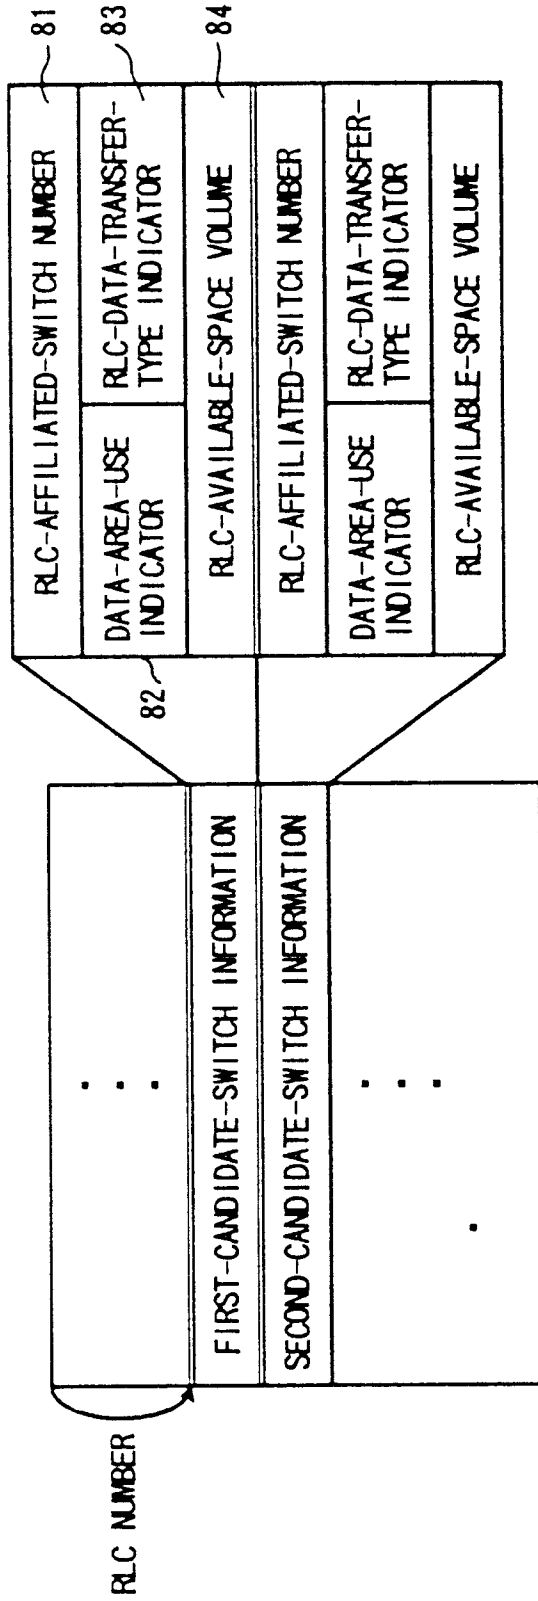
RLC NUMBER

. . .

FIRST-CANDIDATE-SWITCH INFORMATION

SECOND-CANDIDATE-SWITCH INFORMATION

. . .

.

RLC-AFFILIATED-SWITCH NUMBER

81

DATA-AREA-USE INDICATOR

82

RLC-DATA-TRANSFER-TYPE INDICATOR

83

RLC-AVAILABLE-SPACE VOLUME

84

RLC-AFFILIATED-SWITCH NUMBER

DATA-AREA-USE INDICATOR

RLC-DATA-TRANSFER-TYPE INDICATOR

RLC-AVAILABLE-SPACE VOLUME